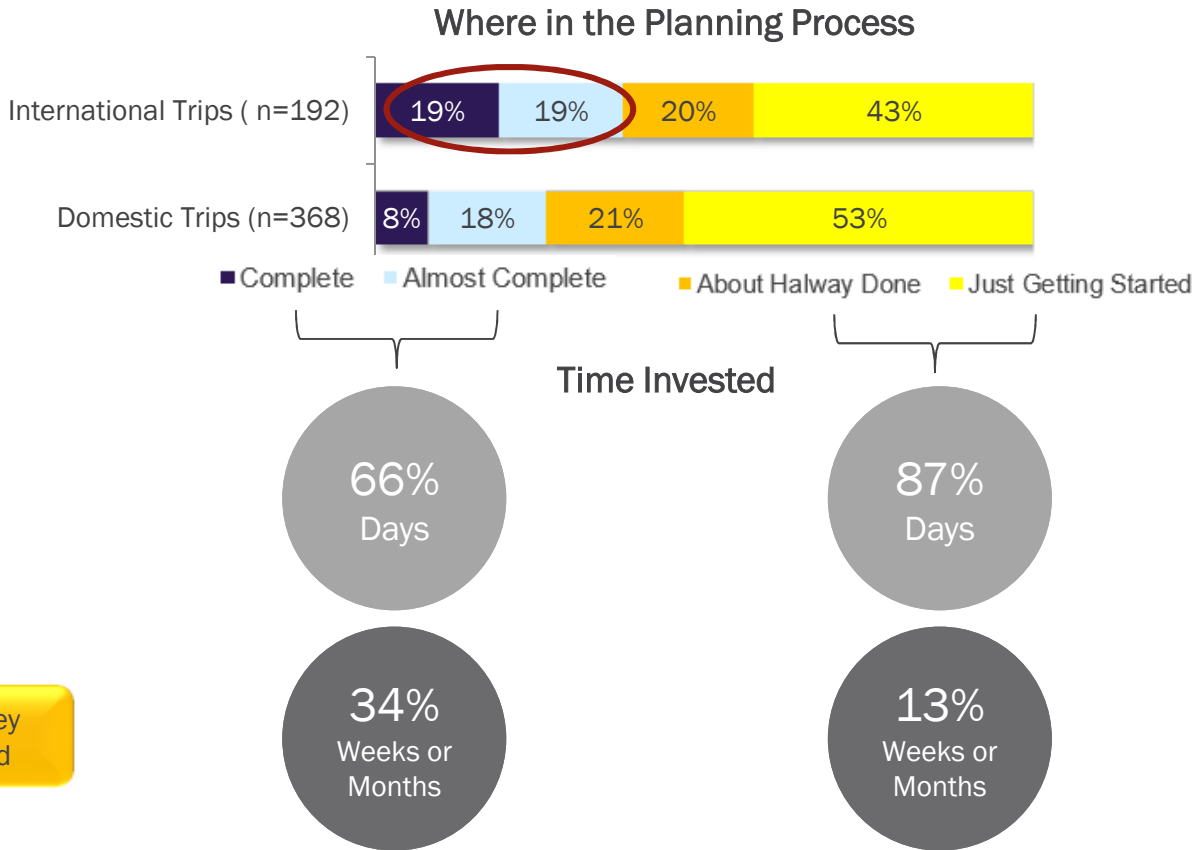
Where in the Planning Process

International Trips ( n=192) 19% 19% 20% 43%

Domestic Trips (n=368) 8% 18% 21% 53%

Complete Almost Complete About Halway Done Just Getting Started

Time Invested

66%
Days

87%
Days

34%
Weeks or Months

13%
Weeks or Months

ey
d